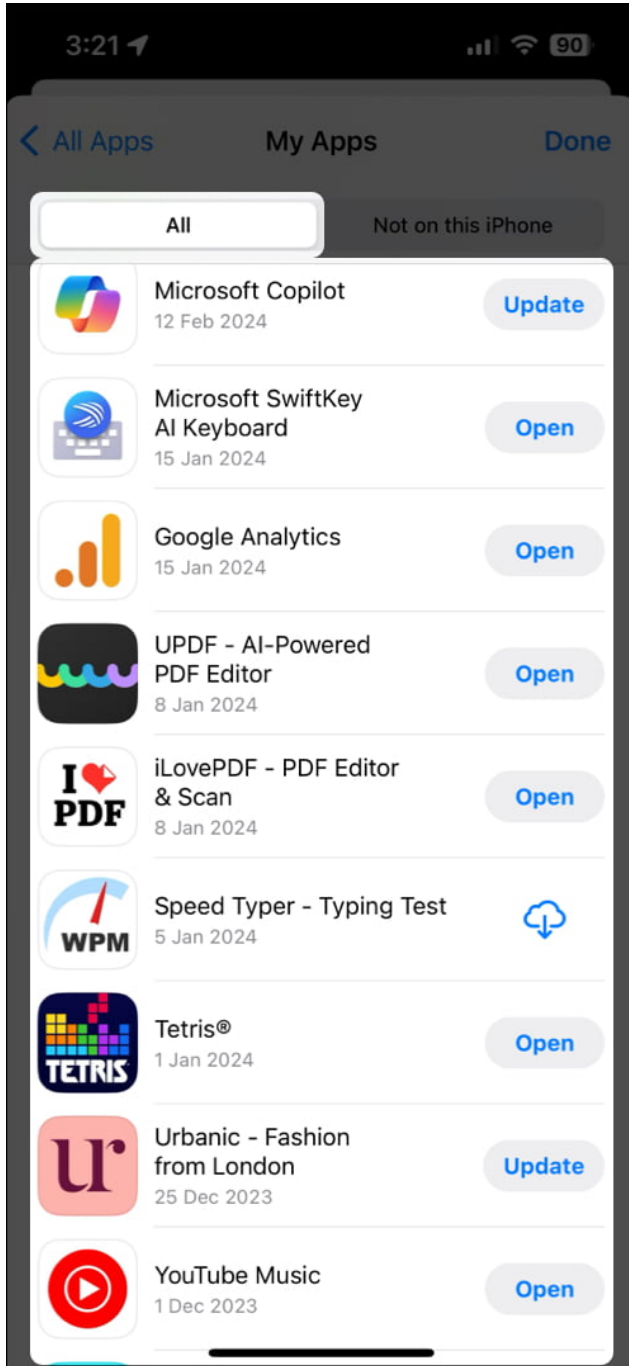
3:21

90

< All Apps

My Apps

Done

All

Not on this iPhone

Microsoft Copilot
12 Feb 2024

Update

Microsoft SwiftKey AI Keyboard
15 Jan 2024

Open

Google Analytics
15 Jan 2024

Open

UPDF - AI-Powered PDF Editor
8 Jan 2024

Open

I PDF

iLovePDF - PDF Editor & Scan
8 Jan 2024

Open

WPM

Speed Typer - Typing Test
5 Jan 2024

TETRIS

Tetris®
1 Jan 2024

Open

ur

Urbanic - Fashion from London
25 Dec 2023

Update

YouTube Music
1 Dec 2023

Open